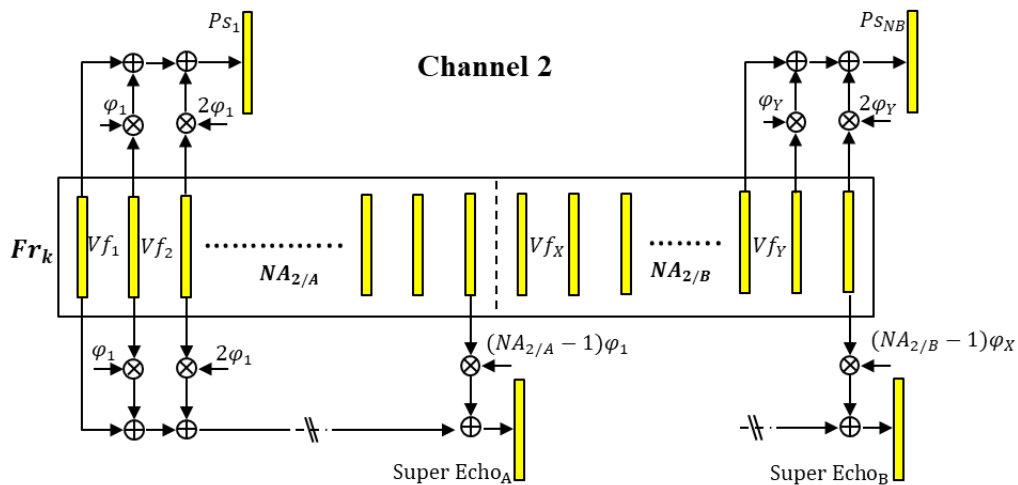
$Ps_1$

Channel 2

$Ps_{NB}$

$\varphi_1$ $2\varphi_1$

$\varphi_Y$ $2\varphi_Y$

$\boldsymbol{Fr_k}$

$Vf_1$ $Vf_2$

$\boldsymbol{NA_{2/A}}$

$Vf_X$

$\boldsymbol{NA_{2/B}}$

$Vf_Y$

$\varphi_1$ $2\varphi_1$

$(NA_{2/A}-1)\varphi_1$

$(NA_{2/B}-1)\varphi_X$

Super Echo$_A$

Super Echo$_B$